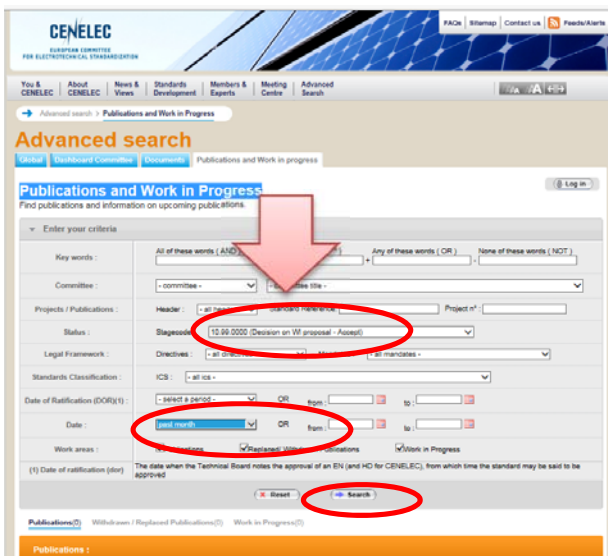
CENELEC
EUROPEAN COMMITTEE FOR ELECTROTECHNICAL STANDARDIZATION

FAQs | Sitemap | Contact us | Feeds/Alerts

You & CENELEC | About CENELEC | News & Views | Standards Development | Members & Experts | Meeting Centre | Advanced Search

Advanced search > Publications and Work in Progress

Advanced search

Global | Dashboard Committee | Documents | Publications and Work in progress

Publications and Work in Progress

Log in

Find publications and information on upcoming publications.

Enter your criteria

Key words : All of these words ( AND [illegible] | Any of these words ( OR ) | None of these words ( NOT )

Committee : - committee - | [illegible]ttee title -

Projects / Publications : Header : - all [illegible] | Standard Reference : | Project n° :

Status : Stagecode : 10.99.0000 (Decision on WI proposal - Accept)

Legal Framework : Directives : - all direc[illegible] | Ma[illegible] - all mandates -

Standards Classification : ICS : - all ics -

Date of Ratification (DOR)(1) : - select a period - | OR | from : | to :

Date : past month | OR | from : | to :

Work areas : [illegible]ications | Replaced/ With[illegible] Publications | Work in Progress

(1) Date of ratification (dor) : The date when the Technical Board notes the approval of an EN (and HD for CENELEC), from which time the standard may be said to be approved

Reset | Search

Publications(0) | Withdrawn / Replaced Publications(0) | Work in Progress(0)

Publications :